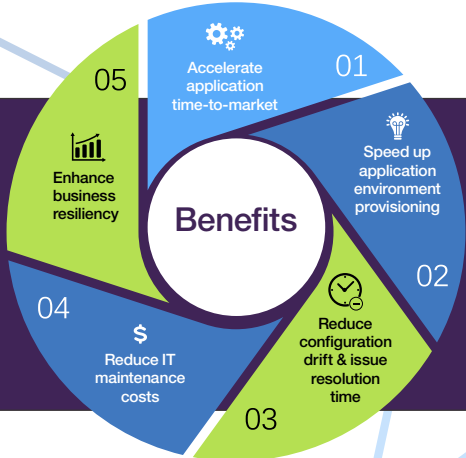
Benefits

01
Accelerate application time-to-market

Speed up application environment provisioning
02

Reduce configuration drift & issue resolution time
03

04
$
Reduce IT maintenance costs

05
Enhance business resiliency